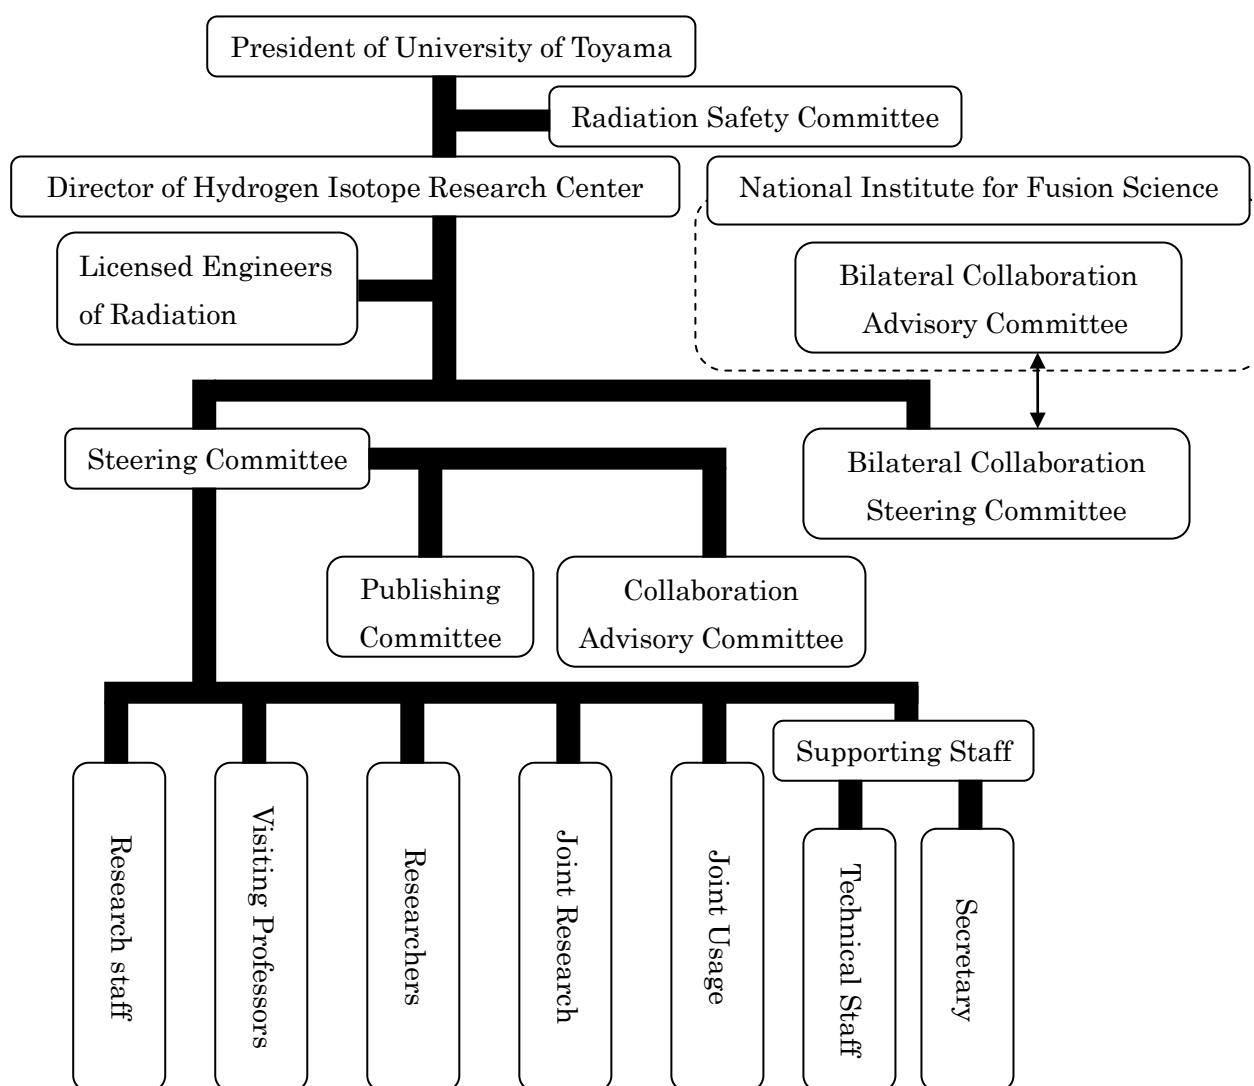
President of University of Toyama

Radiation Safety Committee

Director of Hydrogen Isotope Research Center

National Institute for Fusion Science

Licensed Engineers of Radiation

Bilateral Collaboration Advisory Committee

Steering Committee

Bilateral Collaboration Steering Committee

Publishing Committee

Collaboration Advisory Committee

Supporting Staff

Research staff

Visiting Professors

Researchers

Joint Research

Joint Usage

Technical Staff

Secretary